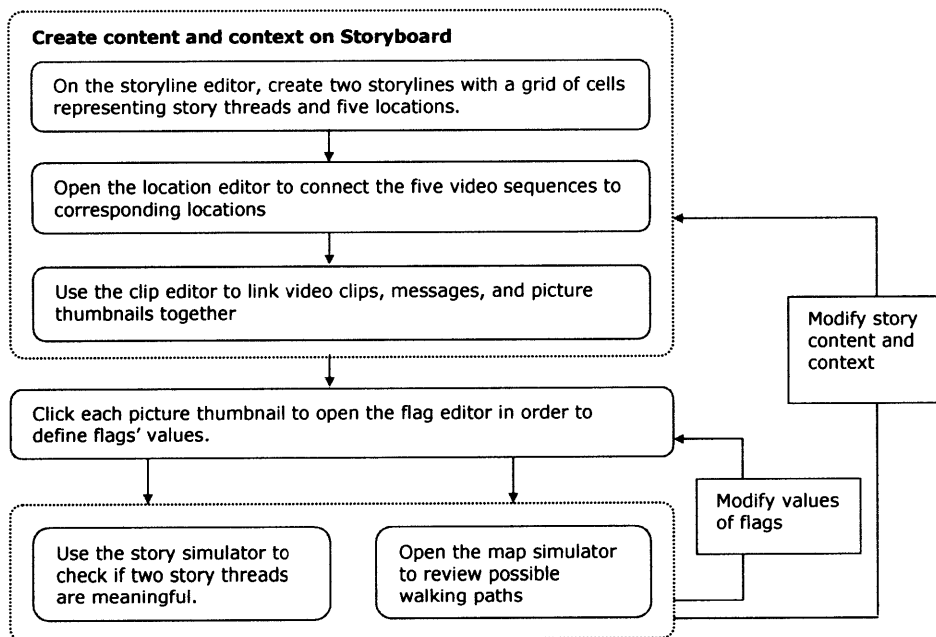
Create content and context on Storyboard

On the storyline editor, create two storylines with a grid of cells representing story threads and five locations.

Open the location editor to connect the five video sequences to corresponding locations

Use the clip editor to link video clips, messages, and picture thumbnails together

Modify story content and context

Click each picture thumbnail to open the flag editor in order to define flags' values.

Modify values of flags

Use the story simulator to check if two story threads are meaningful.

Open the map simulator to review possible walking paths